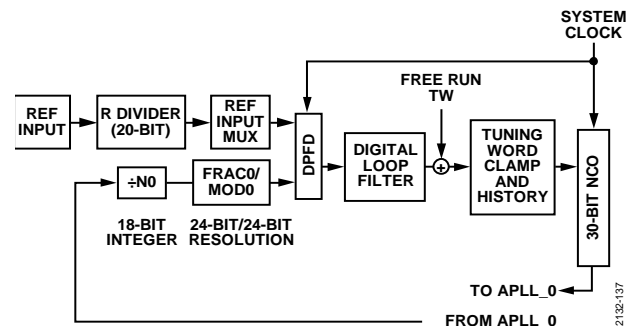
SYSTEM CLOCK

FREE RUN TW

REF INPUT

R DIVIDER (20-BIT)

REF INPUT MUX

DPFD

DIGITAL LOOP FILTER

TUNING WORD CLAMP AND HISTORY

30-BIT NCO

÷N0

FRAC0/ MOD0

18-BIT INTEGER

24-BIT/24-BIT RESOLUTION

TO APLL_0

FROM APLL_0

2132-137